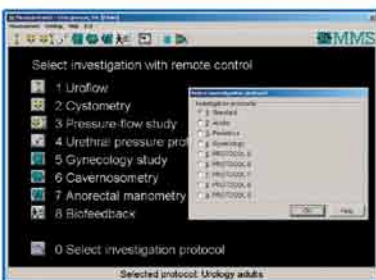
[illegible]
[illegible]
MMS

Select investigation with remote control

1 Uroflow
2 Cystometry
3 Pressure-flow study
4 Urethral pressure prof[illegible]
5 Gynecology study
6 Cavernosometry
7 Anorectal manometry
8 Biofeedback

0 Select investigation protocol

Select investigation protocol
Investigation protocols
1 Standard
2 Adults
3 Pediatrics
4 Gynecology
5 PROTOCOL 5
6 PROTOCOL 6
7 PROTOCOL 7
8 PROTOCOL 8
9 PROTOCOL 9
OK
Help

Selected protocol: Urology adults